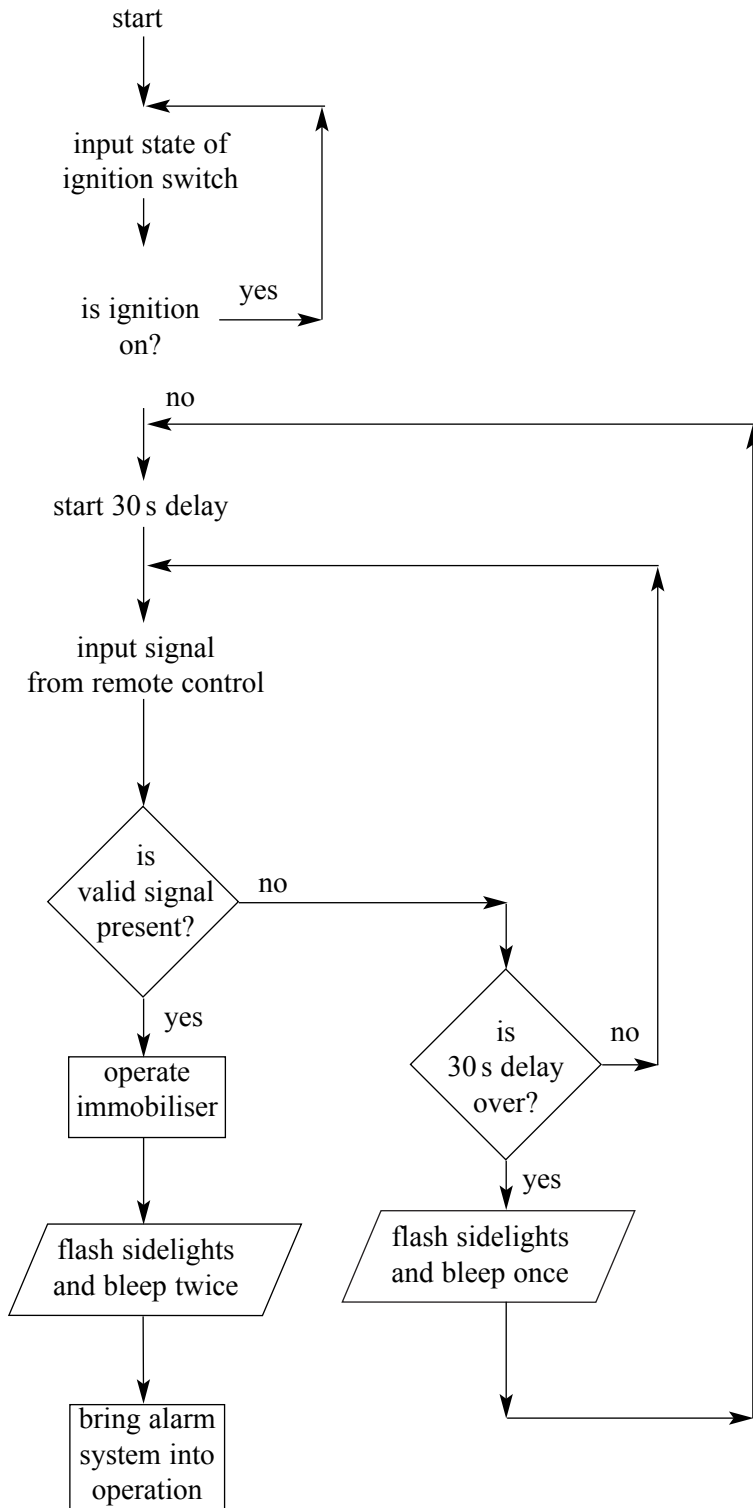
start

input state of ignition switch

is ignition on?

yes

no

start 30 s delay

input signal from remote control

is valid signal present?

no

yes

operate immobiliser

is 30 s delay over?

no

yes

flash sidelights and bleep twice

flash sidelights and bleep once

bring alarm system into operation